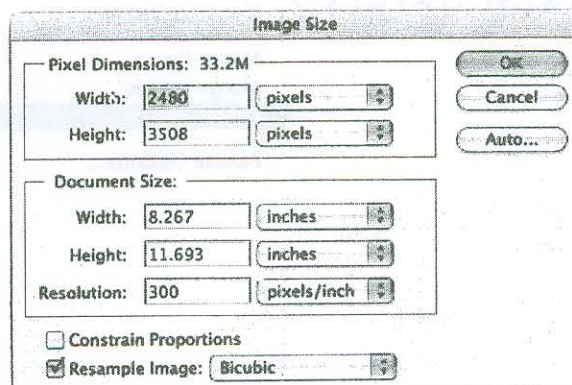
Image Size

Pixel Dimensions: 33.2M

Width: 2480 pixels

Height: 3508 pixels

OK

Cancel

Auto...

Document Size:

Width: 8.267 inches

Height: 11.693 inches

Resolution: 300 pixels/inch

Constrain Proportions

Resample Image: Bicubic